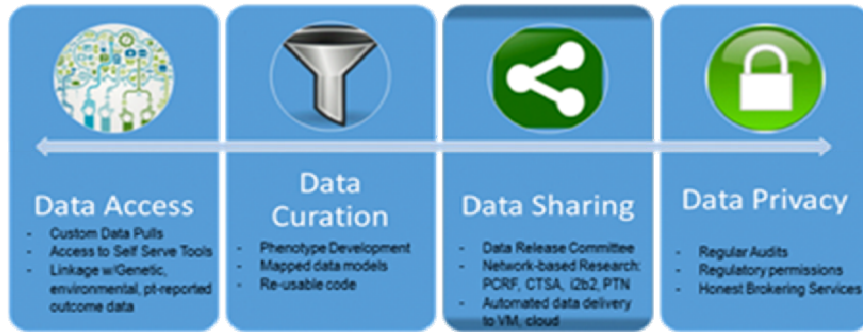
Data Access

- Custom Data Pulls
- Access to Self Serve Tools
- Linkage w/Genetic, environmental, pt-reported outcome data

Data Curation

- Phenotype Development
- Mapped data models
- Re-usable code

Data Sharing

- Data Release Committee
- Network-based Research: PCRF, CTSA, i2b2, PTN
- Automated data delivery to VM, cloud

Data Privacy

- Regular Audits
- Regulatory permissions
- Honest Brokering Services